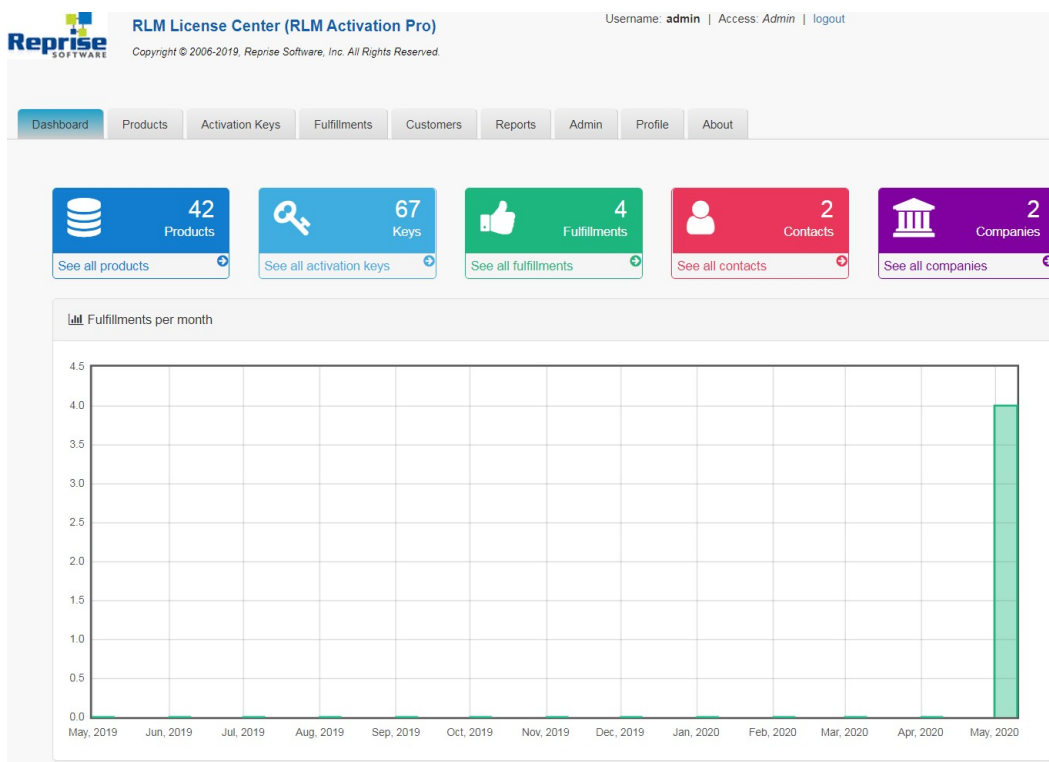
Reprise SOFTWARE

RLM License Center (RLM Activation Pro)

Copyright © 2006-2019, Reprise Software, Inc. All Rights Reserved.

Username: admin | Access: Admin | logout

Dashboard Products Activation Keys Fulfillments Customers Reports Admin Profile About

42 Products
See all products

67 Keys
See all activation keys

4 Fulfillments
See all fulfillments

2 Contacts
See all contacts

2 Companies
See all companies

Fulfillments per month

4.5
4.0
3.5
3.0
2.5
2.0
1.5
1.0
0.5
0.0

May, 2019 Jun, 2019 Jul, 2019 Aug, 2019 Sep, 2019 Oct, 2019 Nov, 2019 Dec, 2019 Jan, 2020 Feb, 2020 Mar, 2020 Apr, 2020 May, 2020